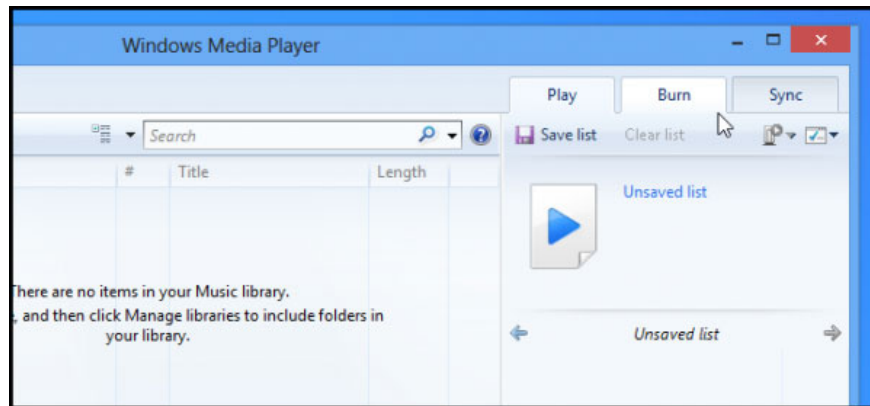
Windows Media Player

Play Burn Sync

Search

Save list Clear list

| # | Title | Length |
|---|---|---|

Unsaved list

There are no items in your Music library.
, and then click Manage libraries to include folders in your library.

Unsaved list